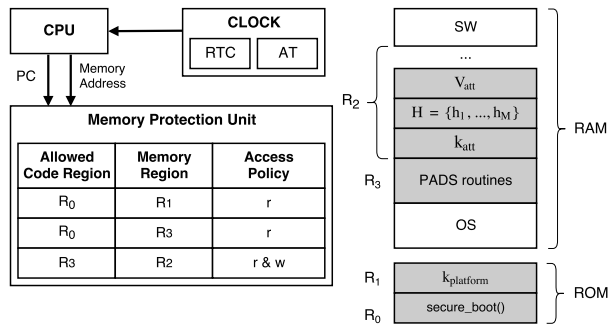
CPU

CLOCK

RTC

AT

PC

Memory Address

Memory Protection Unit

| Allowed Code Region | Memory Region | Access Policy |
|---|---|---|
| $R_0$ | $R_1$ | r |
| $R_0$ | $R_3$ | r |
| $R_3$ | $R_2$ | r & w |

SW

...

$V_{att}$

$H = \{h_1, ..., h_M\}$

$k_{att}$

PADS routines

OS

$R_2$

$R_3$

RAM

$k_{platform}$

secure_boot()

$R_1$

$R_0$

ROM